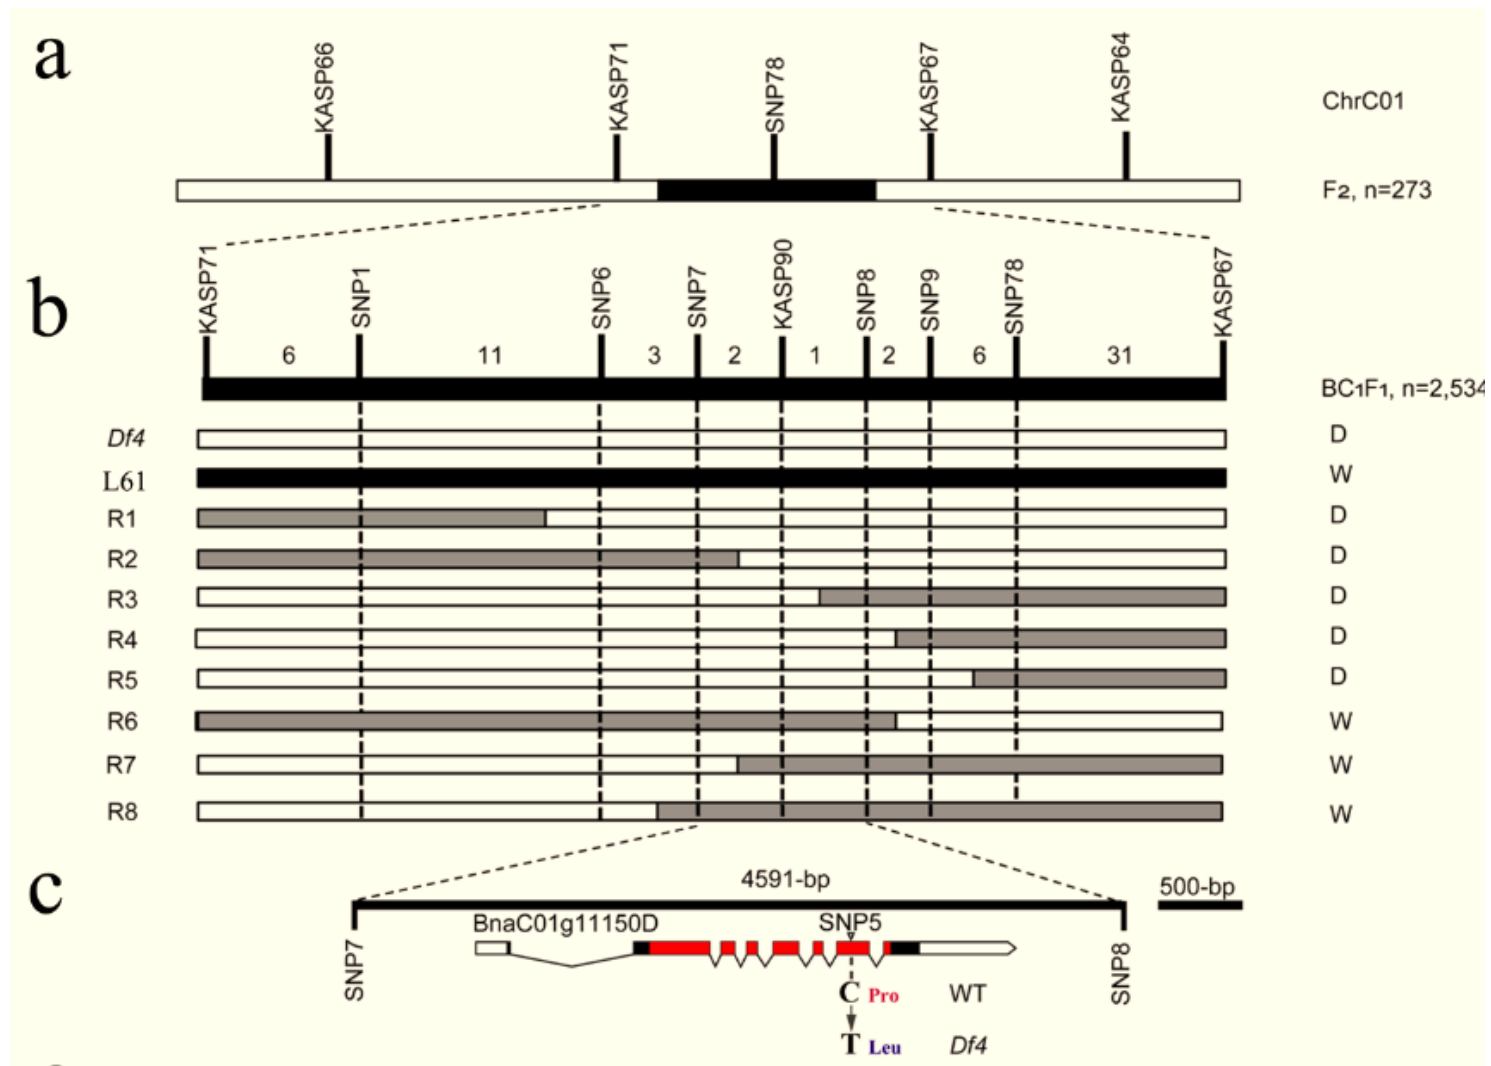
a

KASP66 KASP71 SNP78 KASP67 KASP64

ChrC01

F₂, n=273

b

KASP71 SNP1 SNP6 SNP7 KASP90 SNP8 SNP9 SNP78 KASP67

6 11 3 2 1 2 6 31

BC₁F₁, n=2,534

Df4 D
L61 W
R1 D
R2 D
R3 D
R4 D
R5 D
R6 W
R7 W
R8 W

c

4591-bp

500-bp

SNP7

BnaC01g11150D

SNP5

SNP8

C Pro WT

T Leu Df4